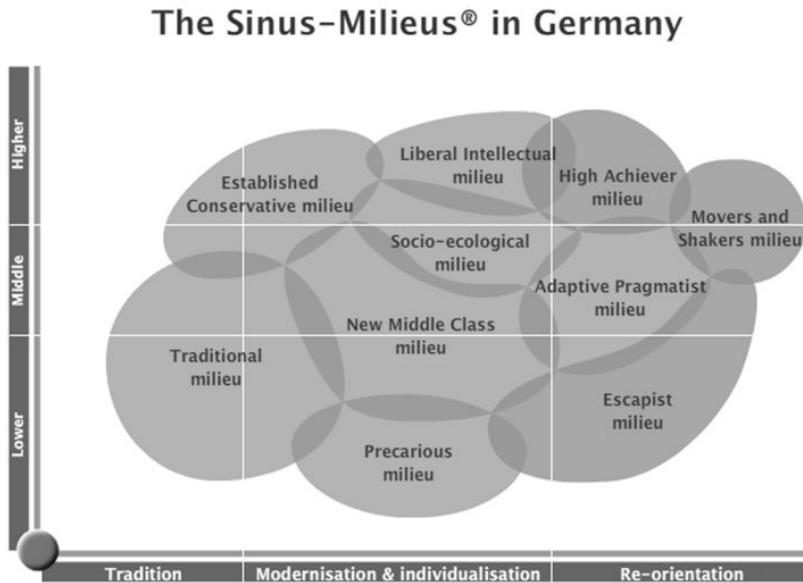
The Sinus-Milieus® in Germany

Higher

Middle

Lower

Established Conservative milieu

Liberal Intellectual milieu

High Achiever milieu

Movers and Shakers milieu

Socio-ecological milieu

Adaptive Pragmatist milieu

New Middle Class milieu

Traditional milieu

Escapist milieu

Precarious milieu

Tradition

Modernisation & individualisation

Re-orientation